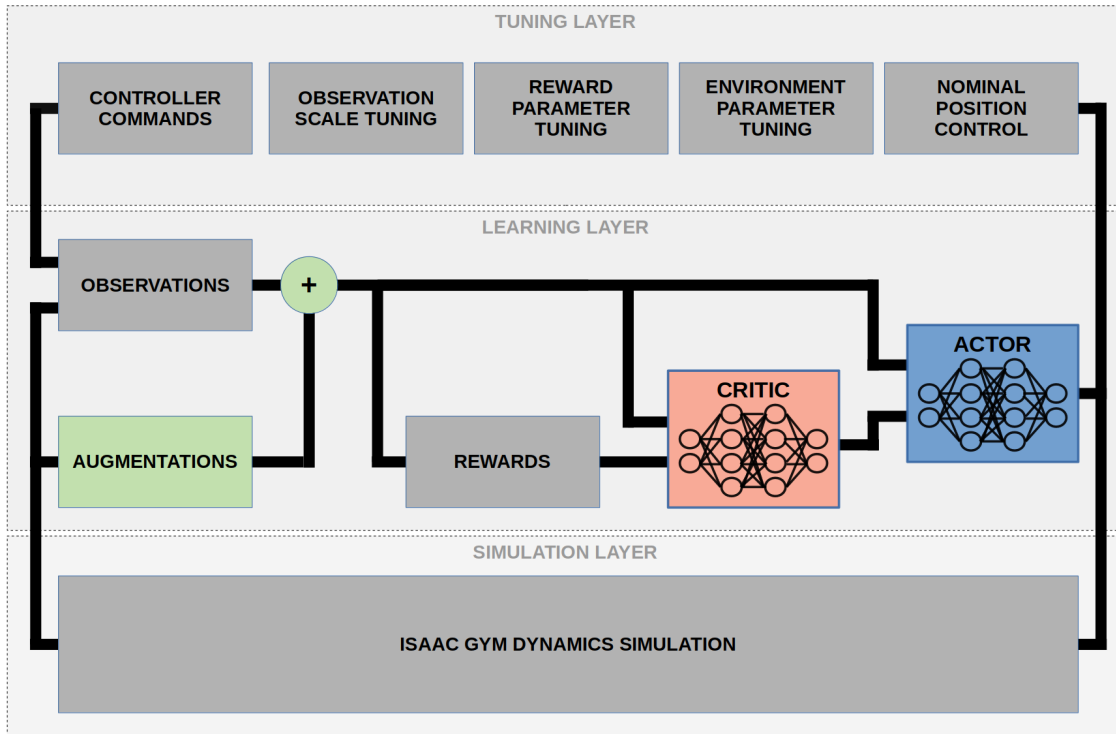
TUNING LAYER

CONTROLLER COMMANDS

OBSERVATION SCALE TUNING

REWARD PARAMETER TUNING

ENVIRONMENT PARAMETER TUNING

NOMINAL POSITION CONTROL

LEARNING LAYER

OBSERVATIONS

+

AUGMENTATIONS

REWARDS

CRITIC

ACTOR

SIMULATION LAYER

ISAAC GYM DYNAMICS SIMULATION